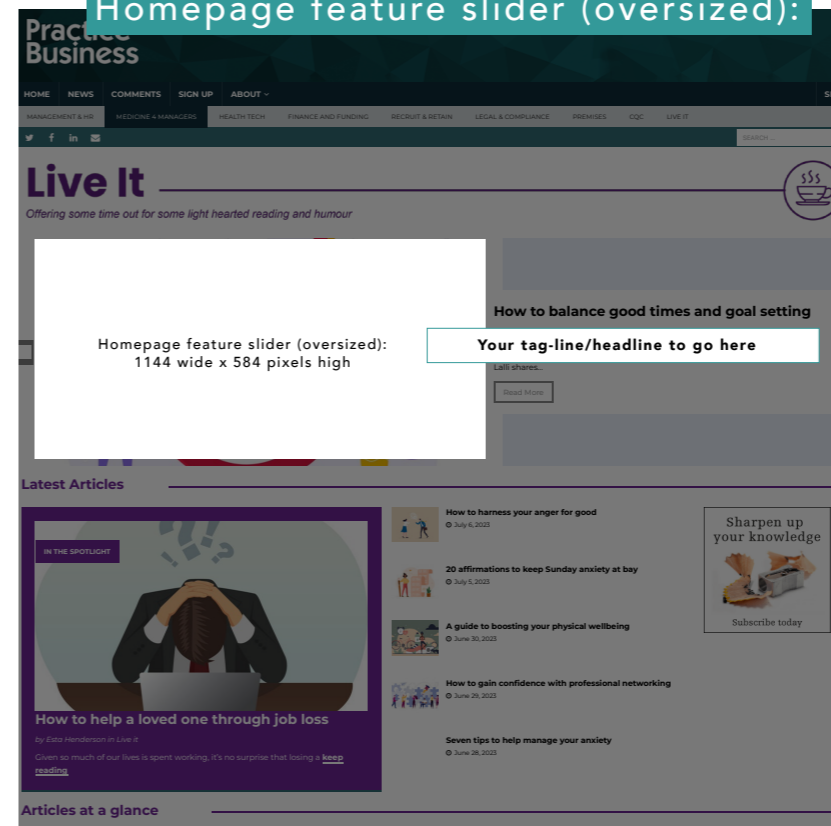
Homepage feature slider (oversized):

Practice Business

HOME NEWS COMMENTS SIGN UP ABOUT

MANAGEMENT & HR MEDICINE 4 MANAGERS HEALTH TECH FINANCE AND FUNDING RECRUIT & RETAIN LEGAL & COMPLIANCE PREMISES CQC LIVE IT

SEARCH...

Live It

Offering some time out for some light hearted reading and humour

Homepage feature slider (oversized): 1144 wide x 584 pixels high

How to balance good times and goal setting

Your tag-line/headline to go here

Lalli shares...

Read More

Latest Articles

IN THE SPOTLIGHT

How to help a loved one through job loss

by Esta Henderson in Live it

Given so much of our lives is spent working, it's no surprise that losing a keep reading

How to harness your anger for good
July 6, 2023

20 affirmations to keep Sunday anxiety at bay
July 5, 2023

A guide to boosting your physical wellbeing
June 30, 2023

How to gain confidence with professional networking
June 29, 2023

Seven tips to help manage your anxiety
June 28, 2023

Sharpen up your knowledge

Subscribe today

Articles at a glance